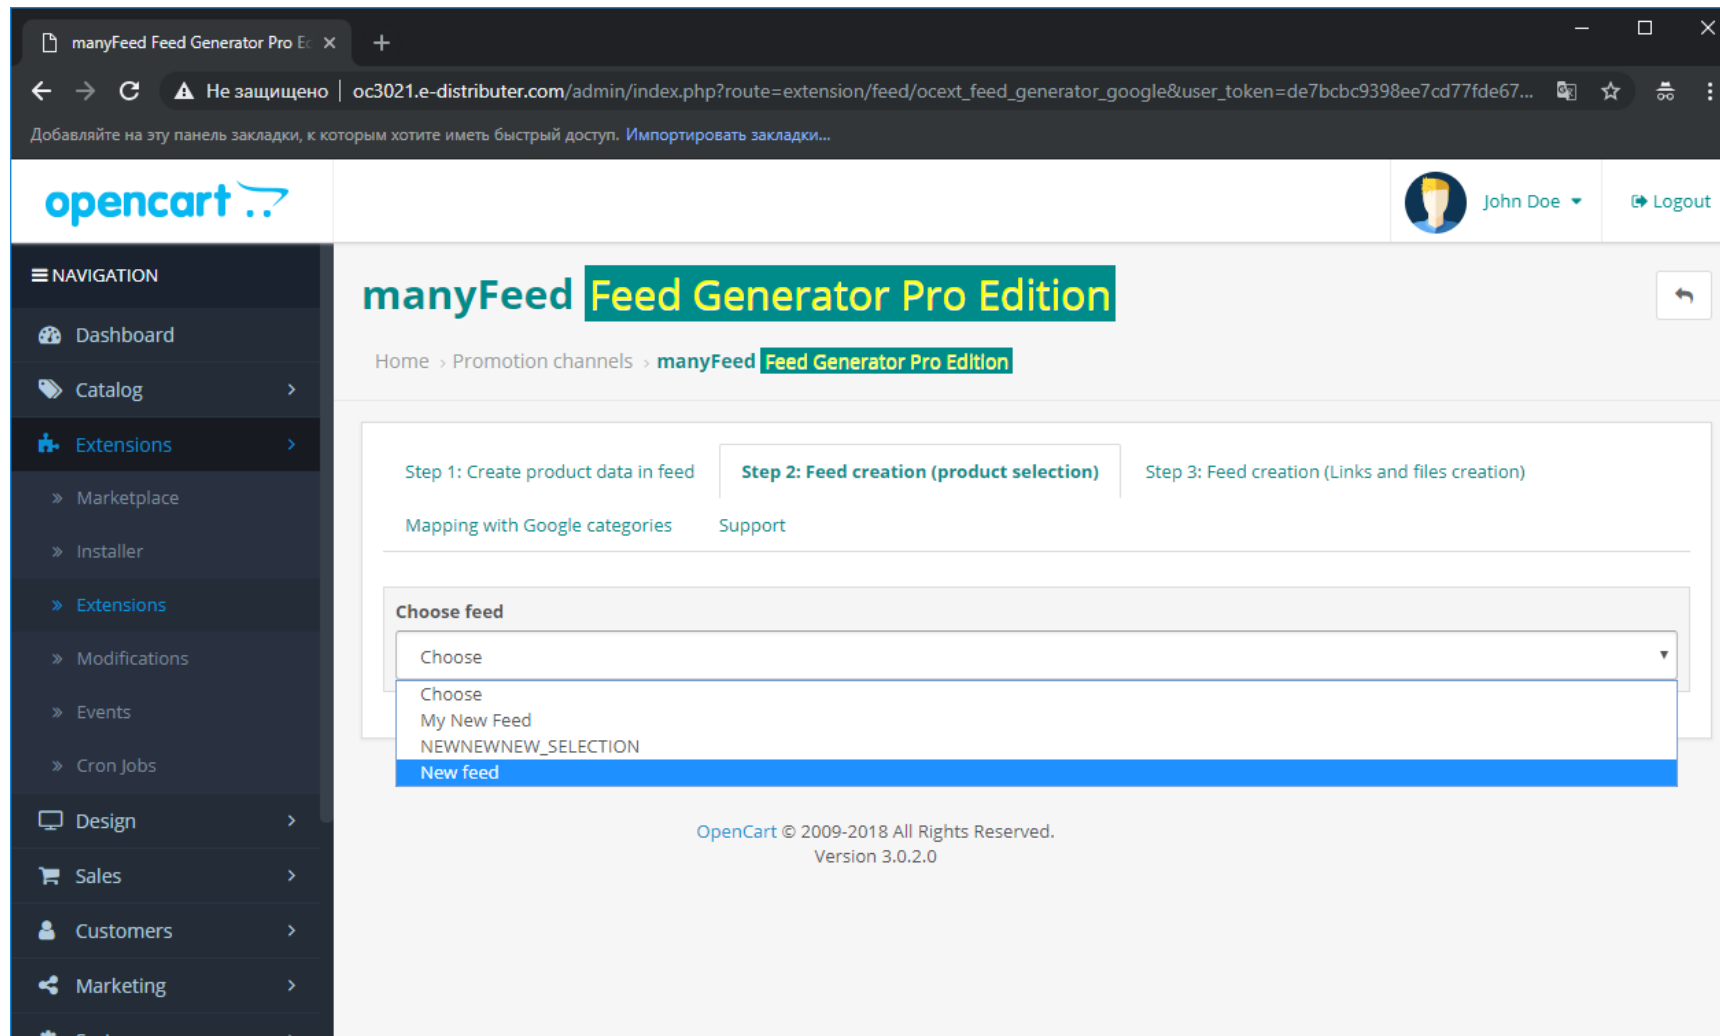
manyFeed Feed Generator Pro Ec ×
+

Не защищено | oc3021.e-distributer.com/admin/index.php?route=extension/feed/ocext_feed_generator_google&user_token=de7bcbc9398ee7cd77fde67...

Добавляйте на эту панель закладки, к которым хотите иметь быстрый доступ. Импортировать закладки...

opencart

John Doe

Logout

NAVIGATION

Dashboard

Catalog

Extensions

Marketplace

Installer

Extensions

Modifications

Events

Cron Jobs

Design

Sales

Customers

Marketing

manyFeed Feed Generator Pro Edition

Home › Promotion channels › manyFeed Feed Generator Pro Edition

Step 1: Create product data in feed

Step 2: Feed creation (product selection)

Step 3: Feed creation (Links and files creation)

Mapping with Google categories

Support

Choose feed

Choose

Choose

My New Feed

NEWNEWNEW_SELECTION

New feed

OpenCart © 2009-2018 All Rights Reserved.
Version 3.0.2.0